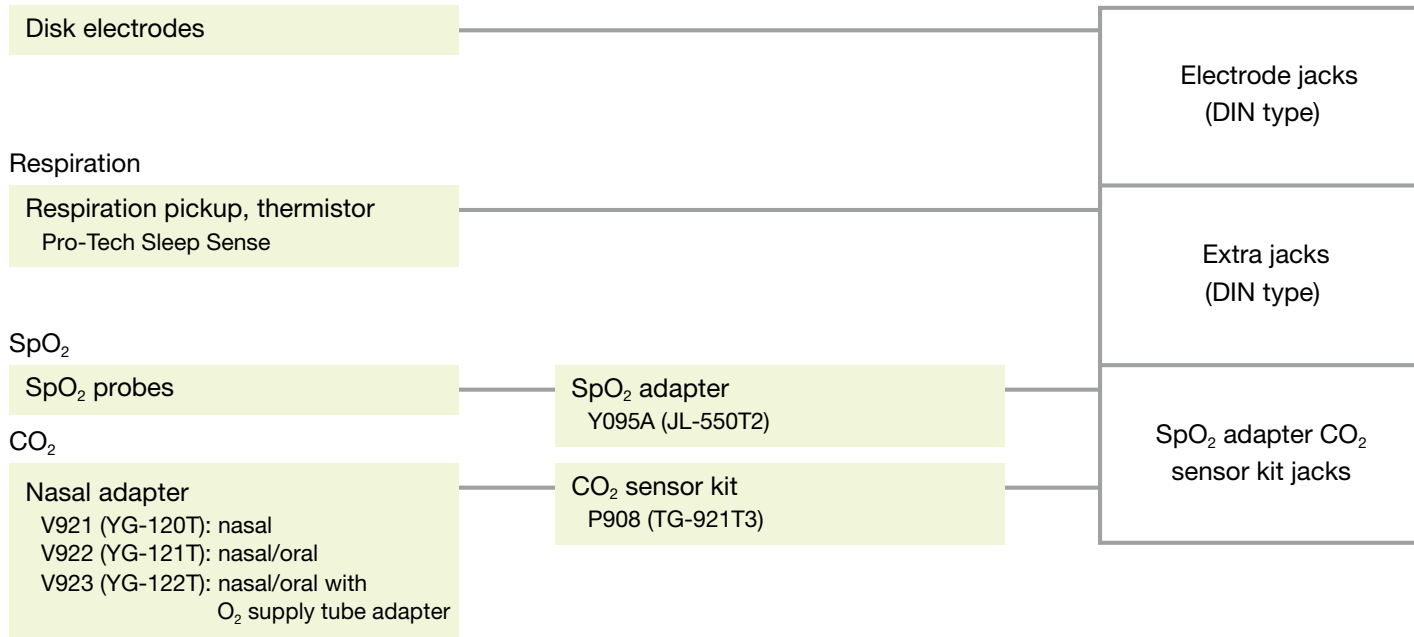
Disk electrodes

Respiration

Respiration pickup, thermistor
Pro-Tech Sleep Sense

$SpO_2$

$SpO_2$ probes

$CO_2$

Nasal adapter
V921 (YG-120T): nasal
V922 (YG-121T): nasal/oral
V923 (YG-122T): nasal/oral with $O_2$ supply tube adapter

$SpO_2$ adapter
Y095A (JL-550T2)

$CO_2$ sensor kit
P908 (TG-921T3)

Electrode jacks (DIN type)

Extra jacks (DIN type)

$SpO_2$ adapter $CO_2$ sensor kit jacks